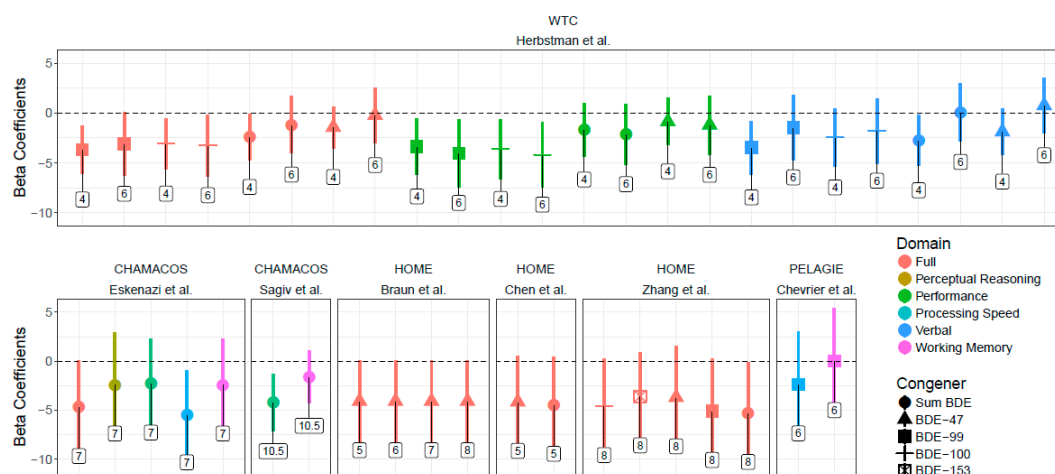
WTC
Herbstman et al.

5
0
-5
-10
Beta Coefficients

4 6 4 6 4 6 4 6 4 6 4 6 4 6 4 6 4 6 4 6 4 6

CHAMACOS
Eskenazi et al.

CHAMACOS
Sagiv et al.

HOME
Braun et al.

HOME
Chen et al.

HOME
Zhang et al.

PELAGIE
Chevrier et al.

5
0
-5
-10
Beta Coefficients

7 7 7 7 7 10.5 10.5 5 6 7 8 5 5 8 8 8 8 8 6 6

Domain
Full
Perceptual Reasoning
Performance
Processing Speed
Verbal
Working Memory

Congener
Sum BDE
BDE−47
BDE−99
BDE−100
BDE−153